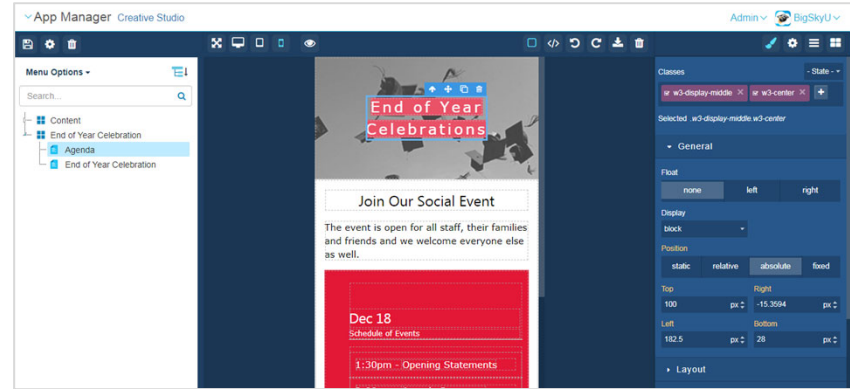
App Manager Creative Studio

Admin BigSkyU

Menu Options

Search...

Content
End of Year Celebration
Agenda
End of Year Celebration

End of Year Celebrations

Join Our Social Event

The event is open for all staff, their families and friends and we welcome everyone else as well.

Dec 18
Schedule of Events

1:30pm - Opening Statements

Classes

- State -

w3-display-middle ✕ w3-center ✕ +

Selected .w3-display-middle.w3-center

General

Float

| none | left | right |
|---|---|---|

Display

block

Position

| static | relative | absolute | fixed |
|---|---|---|---|

Top
100 px

Right
-15.3594 px

Left
182.5 px

Bottom
28 px

Layout